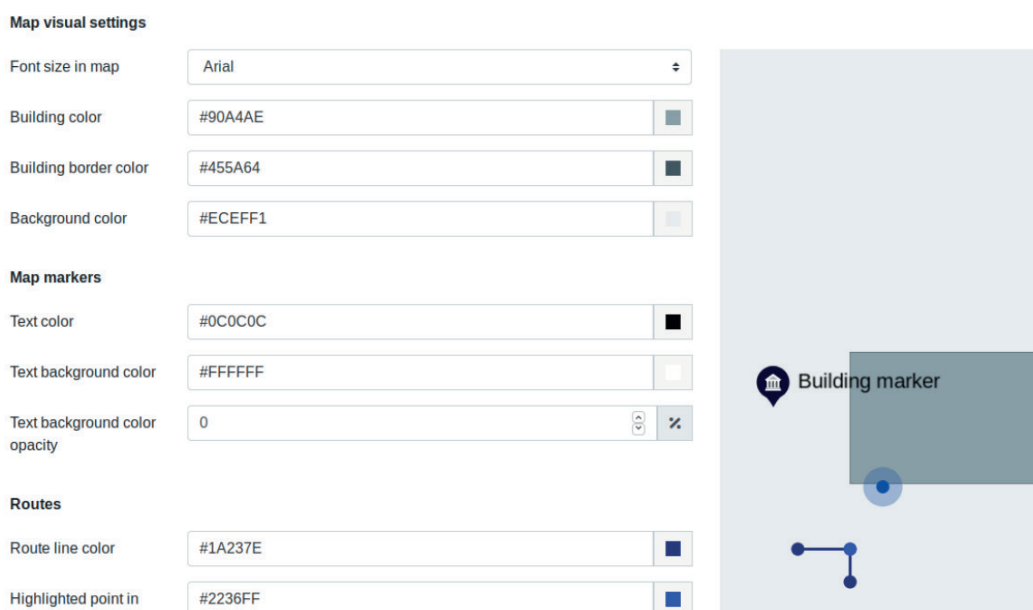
Map visual settings

Font size in map
Arial

Building color
#90A4AE

Building border color
#455A64

Background color
#ECEFF1

Map markers

Text color
#0C0C0C

Text background color
#FFFFFF

Text background color opacity
0
%

Routes

Route line color
#1A237E

Highlighted point in
#2236FF

Building marker